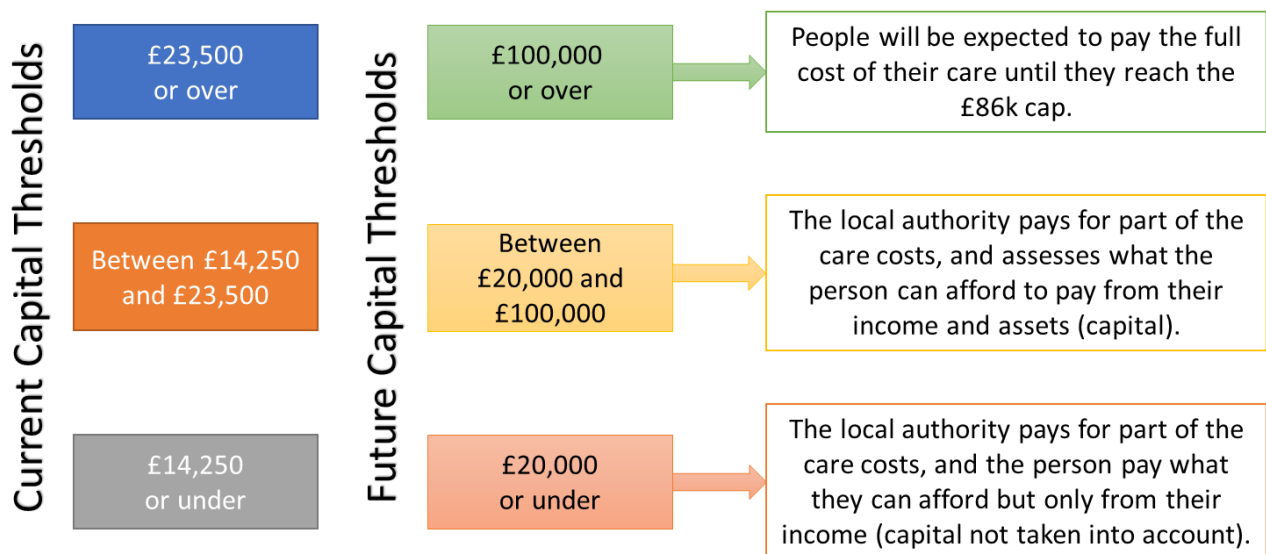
Current Capital Thresholds

£23,500 or over

Between £14,250 and £23,500

£14,250 or under

Future Capital Thresholds

£100,000 or over

People will be expected to pay the full cost of their care until they reach the £86k cap.

Between £20,000 and £100,000

The local authority pays for part of the care costs, and assesses what the person can afford to pay from their income and assets (capital).

£20,000 or under

The local authority pays for part of the care costs, and the person pay what they can afford but only from their income (capital not taken into account).